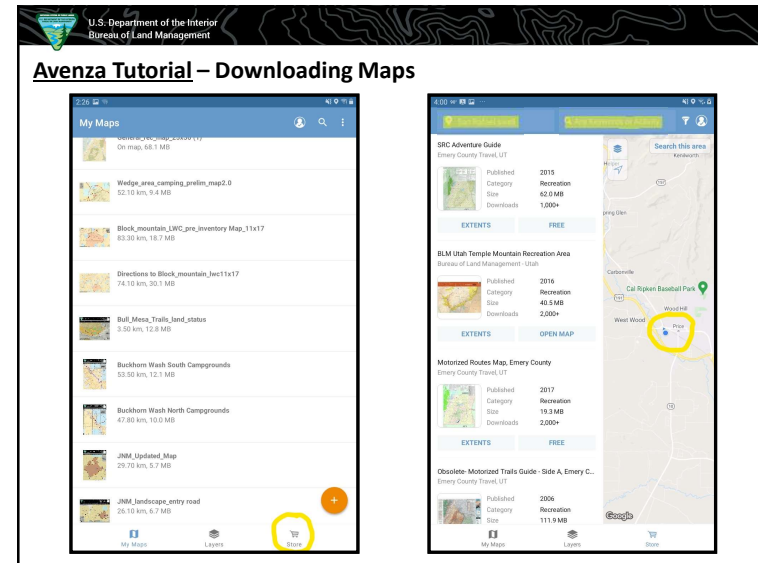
U.S. Department of the Interior
Bureau of Land Management

Avenza Tutorial – Downloading Maps

2:26

My Maps

General_rec_map_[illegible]
On map, 68.1 MB

Wedge_area_camping_prelim_map2.0
52.10 km, 9.4 MB

Block_mountain_LWC_pre_inventory Map_11x17
83.30 km, 18.7 MB

Directions to Block_mountain_lwc11x17
74.10 km, 30.1 MB

Bull_Mesa_Trails_land_status
3.50 km, 12.8 MB

Buckhorn Wash South Campgrounds
53.50 km, 12.1 MB

Buckhorn Wash North Campgrounds
47.80 km, 10.0 MB

JNM_Updated_Map
29.70 km, 5.7 MB

JNM_landscape_entry road
26.10 km, 6.7 MB

My Maps
Layers
Store

4:00

Search places
Any keywords or Activity

SRC Adventure Guide
Emery County Travel, UT
Published 2015
Category Recreation
Size 62.0 MB
Downloads 1,000+
EXTENTS
FREE

BLM Utah Temple Mountain Recreation Area
Bureau of Land Management - Utah
Published 2016
Category Recreation
Size 40.5 MB
Downloads 2,000+
EXTENTS
OPEN MAP

Motorized Routes Map, Emery County
Emery County Travel, UT
Published 2017
Category Recreation
Size 19.3 MB
Downloads 2,000+
EXTENTS
FREE

Obsolete- Motorized Trails Guide - Side A, Emery C...
Emery County Travel, UT
Published 2006
Category Recreation
Size 111.9 MB

Search this area
Kenilworth
Spring Glen
Carbonville
Cal Ripken Baseball Park
Wood Hill
West Wood
Price
Google

My Maps
Layers
Store